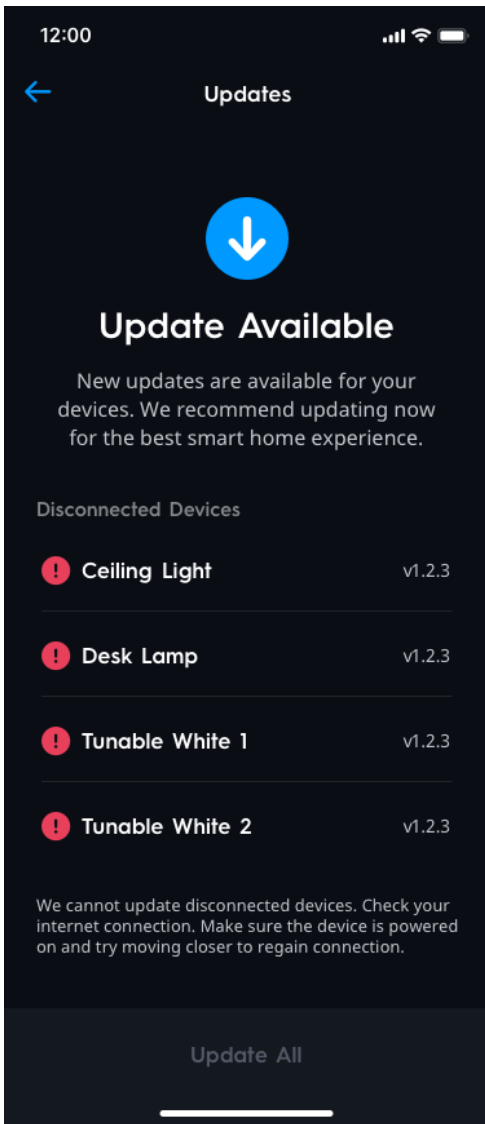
12:00

Updates

Update Available

New updates are available for your devices. We recommend updating now for the best smart home experience.

Disconnected Devices

Ceiling Light v1.2.3

Desk Lamp v1.2.3

Tunable White 1 v1.2.3

Tunable White 2 v1.2.3

We cannot update disconnected devices. Check your internet connection. Make sure the device is powered on and try moving closer to regain connection.

Update All